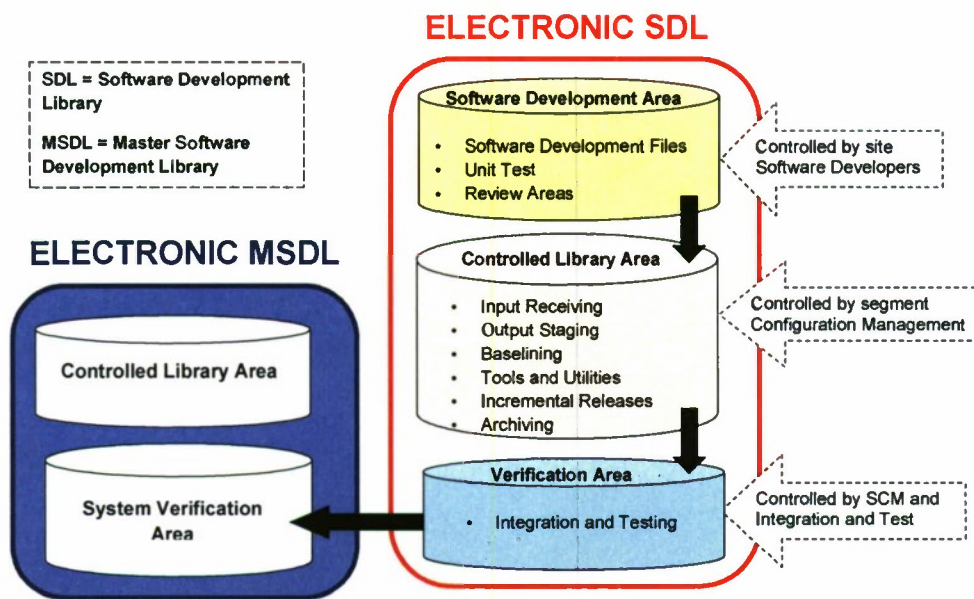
SDL = Software Development Library

MSDL = Master Software Development Library

ELECTRONIC SDL

Software Development Area

- Software Development Files
- Unit Test
- Review Areas

Controlled by site Software Developers

Controlled Library Area

- Input Receiving
- Output Staging
- Baselining
- Tools and Utilities
- Incremental Releases
- Archiving

Controlled by segment Configuration Management

Verification Area

- Integration and Testing

Controlled by SCM and Integration and Test

ELECTRONIC MSDL

Controlled Library Area

System Verification Area